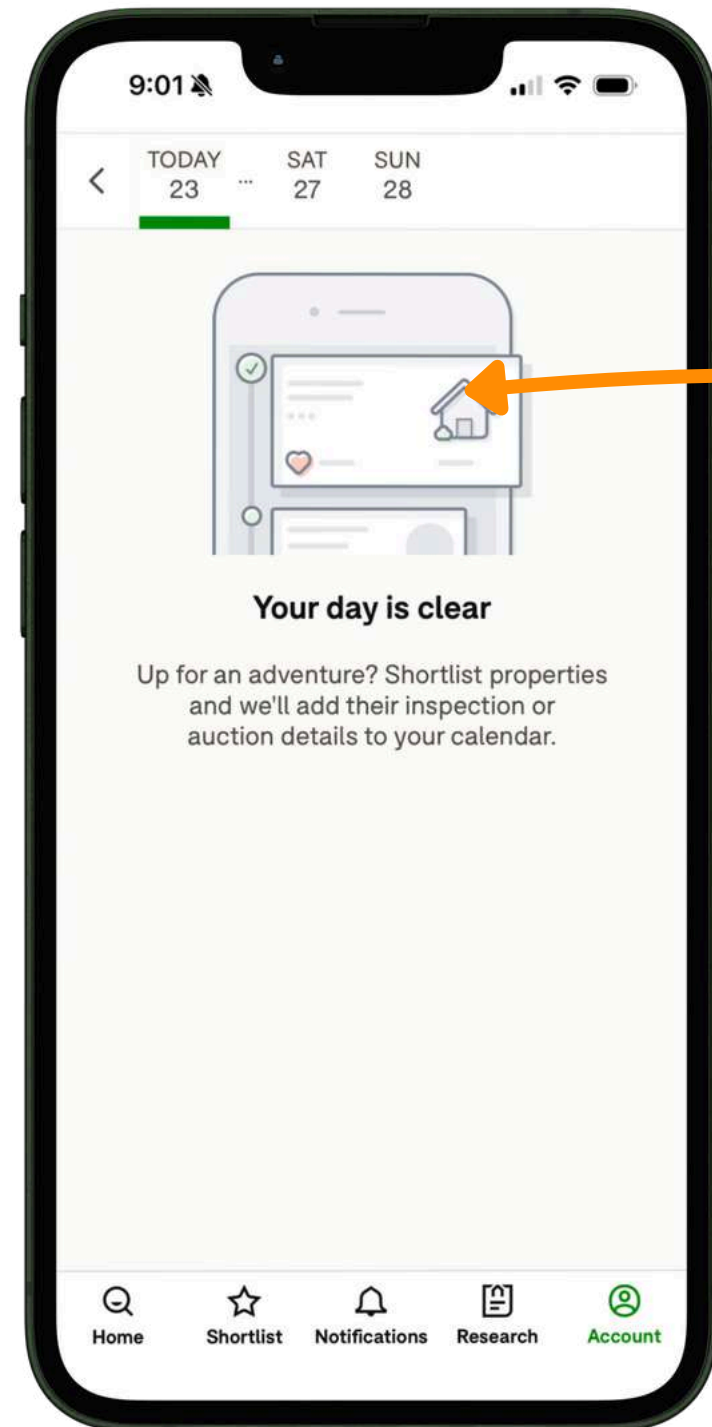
9:01

TODAY
23
...
SAT
27
SUN
28

Your day is clear

Up for an adventure? Shortlist properties and we'll add their inspection or auction details to your calendar.

Home
Shortlist
Notifications
Research
Account